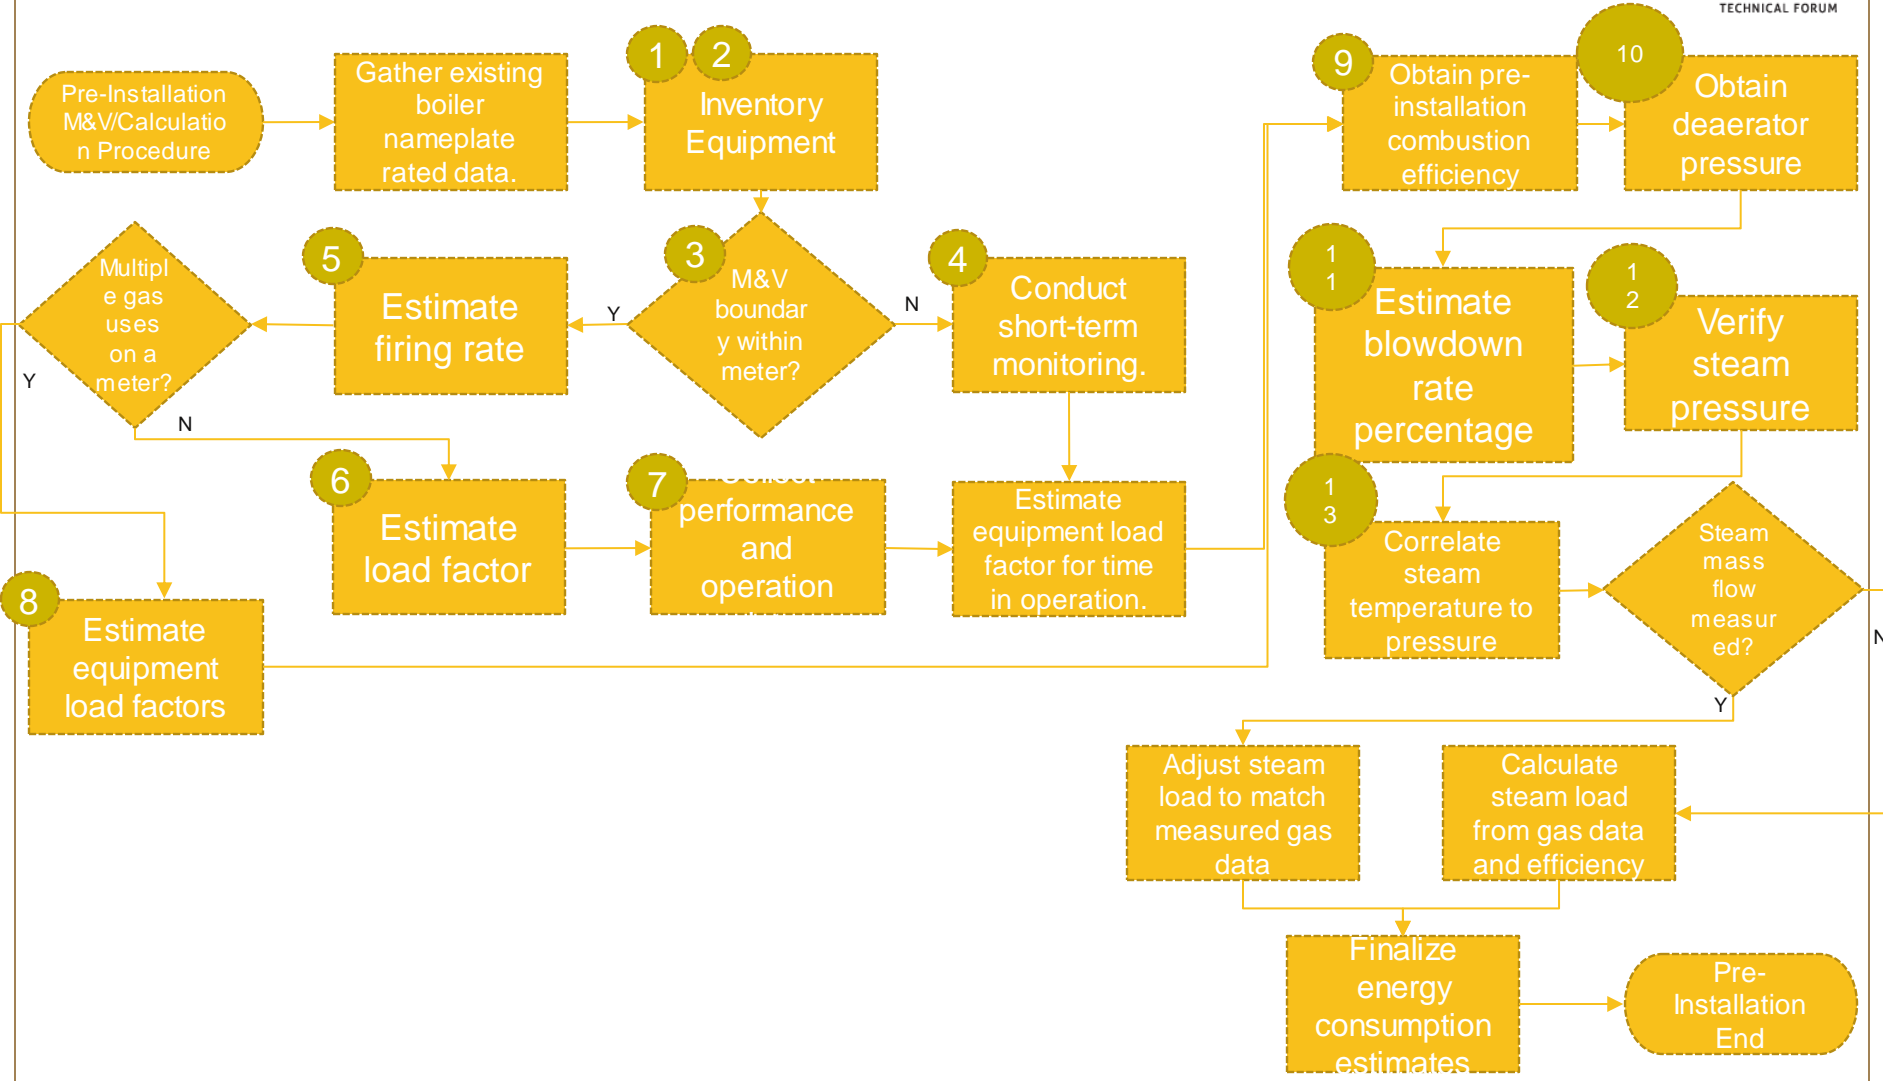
TECHNICAL FORUM

Pre-Installation M&V/Calculation Procedure

Gather existing boiler nameplate rated data.

1 2 Inventory Equipment

3 M&V boundary within meter?

Y

N

4 Conduct short-term monitoring.

5 Estimate firing rate

Multiple gas uses on a meter?

Y

N

6 Estimate load factor

7 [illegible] performance and operation

Estimate equipment load factor for time in operation.

8 Estimate equipment load factors

9 Obtain pre-installation combustion efficiency

10 Obtain deaerator pressure

11 Estimate blowdown rate percentage

12 Verify steam pressure

13 Correlate steam temperature to pressure

Steam mass flow measured?

Y

N

Adjust steam load to match measured gas data

Calculate steam load from gas data and efficiency

Finalize energy consumption estimates

Pre-Installation End